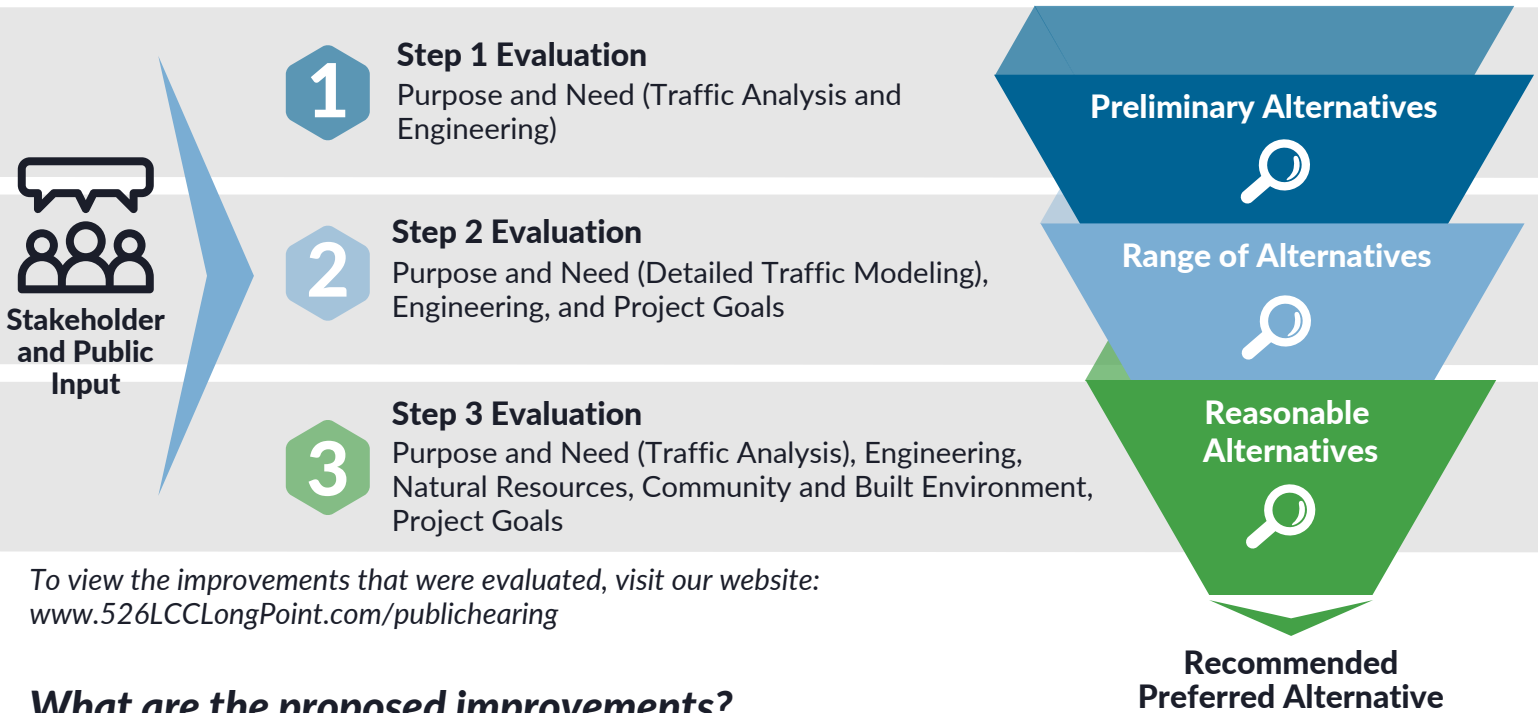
Stakeholder and Public Input

1
Step 1 Evaluation
Purpose and Need (Traffic Analysis and Engineering)

2
Step 2 Evaluation
Purpose and Need (Detailed Traffic Modeling), Engineering, and Project Goals

3
Step 3 Evaluation
Purpose and Need (Traffic Analysis), Engineering, Natural Resources, Community and Built Environment, Project Goals

Preliminary Alternatives

Range of Alternatives

Reasonable Alternatives

Recommended Preferred Alternative

*To view the improvements that were evaluated, visit our website: www.526LCCLongPoint.com/publichearing*

What are the proposed improvements?